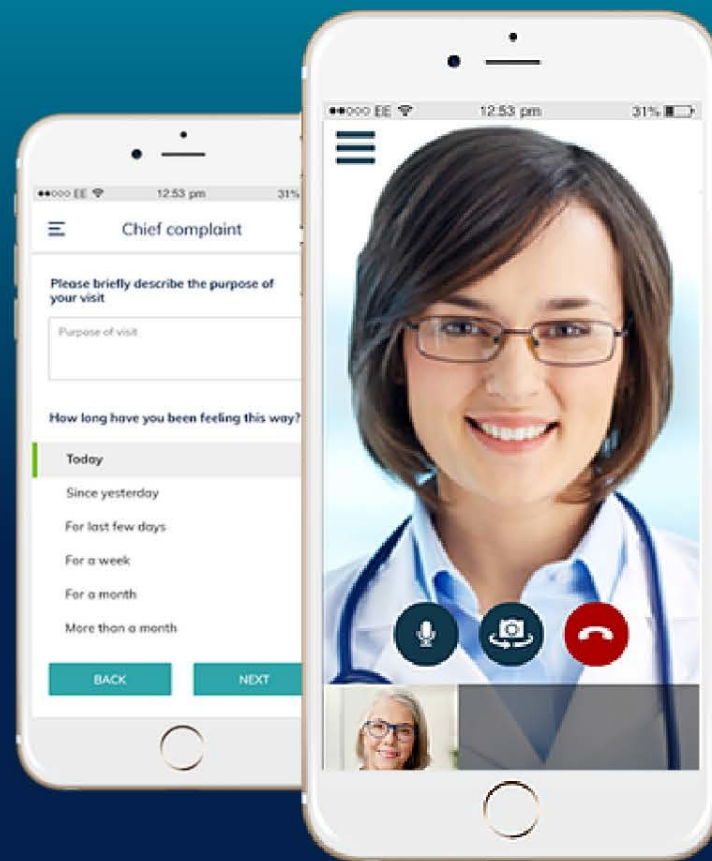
●●○○○ EE 12:53 pm 31%

Chief complaint

Please briefly describe the purpose of your visit

Purpose of visit

How long have you been feeling this way?

Today

Since yesterday

For last few days

For a week

For a month

More than a month

BACK

NEXT

●●○○○ EE 12:53 pm 31%